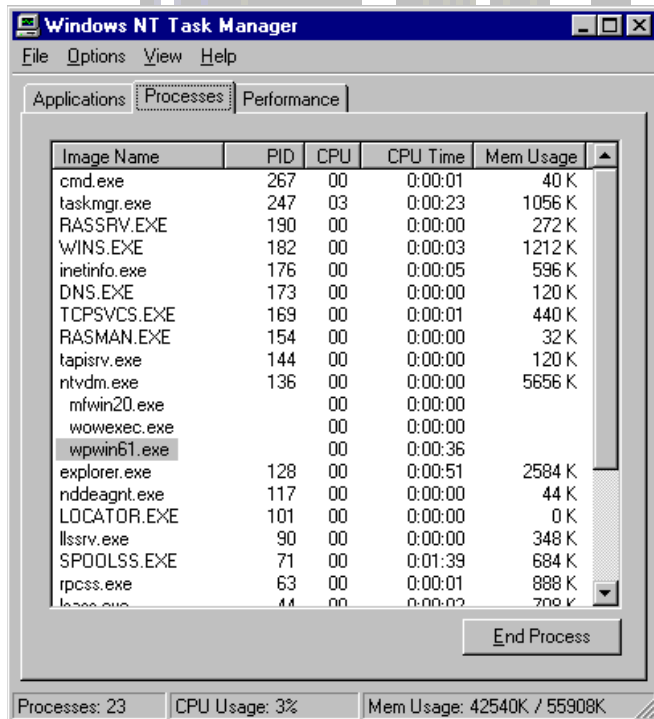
Windows NT Task Manager

File Options View Help

Applications | Processes | Performance

| Image Name | PID | CPU | CPU Time | Mem Usage |
|---|---|---|---|---|
| cmd.exe | 267 | 00 | 0:00:01 | 40 K |
| taskmgr.exe | 247 | 03 | 0:00:23 | 1056 K |
| RASSRV.EXE | 190 | 00 | 0:00:00 | 272 K |
| WINS.EXE | 182 | 00 | 0:00:03 | 1212 K |
| inetinfo.exe | 176 | 00 | 0:00:05 | 596 K |
| DNS.EXE | 173 | 00 | 0:00:00 | 120 K |
| TCPSVCS.EXE | 169 | 00 | 0:00:01 | 440 K |
| RASMAN.EXE | 154 | 00 | 0:00:00 | 32 K |
| tapisrv.exe | 144 | 00 | 0:00:00 | 120 K |
| ntvdm.exe | 136 | 00 | 0:00:00 | 5656 K |
| mfwin20.exe | | 00 | 0:00:00 | |
| wowexec.exe | | 00 | 0:00:00 | |
| wpwin61.exe | | 00 | 0:00:36 | |
| explorer.exe | 128 | 00 | 0:00:51 | 2584 K |
| nddeagnt.exe | 117 | 00 | 0:00:00 | 44 K |
| LOCATOR.EXE | 101 | 00 | 0:00:00 | 0 K |
| llssrv.exe | 90 | 00 | 0:00:00 | 348 K |
| SPOOLSS.EXE | 71 | 00 | 0:01:39 | 684 K |
| rpcss.exe | 63 | 00 | 0:00:01 | 888 K |
| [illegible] | 44 | 00 | 0:00:02 | 708 K |

End Process

Processes: 23 | CPU Usage: 3% | Mem Usage: 42540K / 55908K